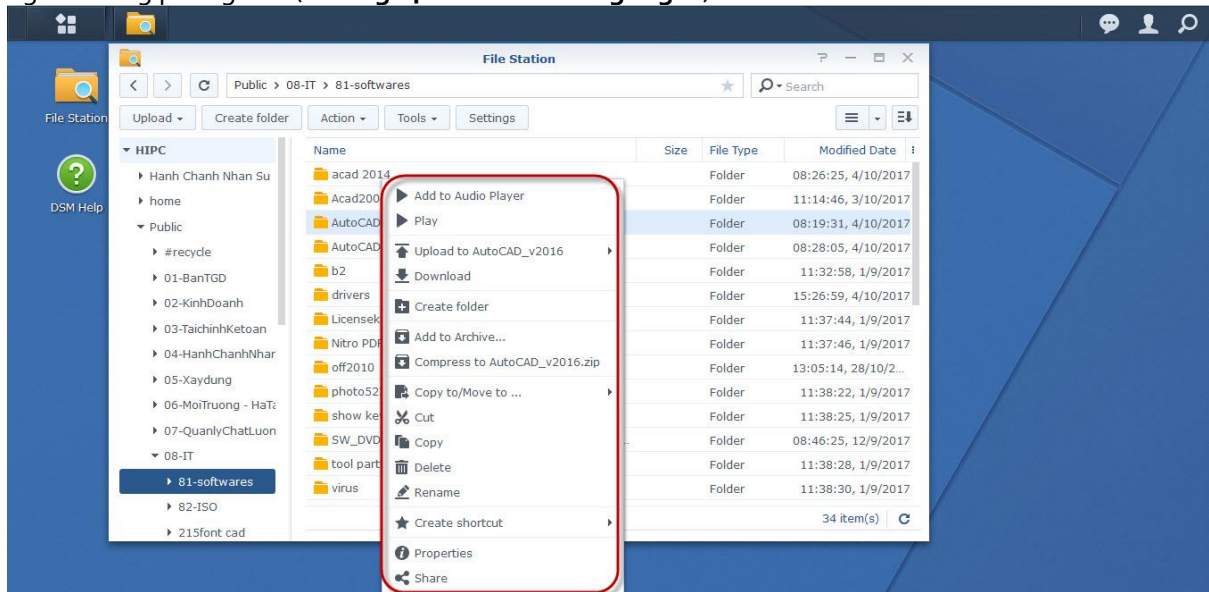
File Station

DSM Help

File Station

Public › 08-IT › 81-softwares

Search

Upload ▾ Create folder Action ▾ Tools ▾ Settings

▾ HIPC
▸ Hanh Chanh Nhan Su
▸ home
▾ Public
▸ #recycle
▸ 01-BanTGD
▸ 02-KinhDoanh
▸ 03-TaichinhKetoan
▸ 04-HanhChanhNhar
▸ 05-Xaydung
▸ 06-MoiTruong - HaT
▸ 07-QuanlyChatLuon
▾ 08-IT
▸ 81-softwares
▸ 82-ISO
▸ 215font cad

| Name | Size | File Type | Modified Date |
|---|---|---|---|
| acad 2014 | | Folder | 08:26:25, 4/10/2017 |
| Acad200 | | Folder | 11:14:46, 3/10/2017 |
| AutoCAD | | Folder | 08:19:31, 4/10/2017 |
| AutoCAD | | Folder | 08:28:05, 4/10/2017 |
| b2 | | Folder | 11:32:58, 1/9/2017 |
| drivers | | Folder | 15:26:59, 4/10/2017 |
| Licensek | | Folder | 11:37:44, 1/9/2017 |
| Nitro PDF | | Folder | 11:37:46, 1/9/2017 |
| off2010 | | Folder | 13:05:14, 28/10/2... |
| photo52 | | Folder | 11:38:22, 1/9/2017 |
| show ke | | Folder | 11:38:25, 1/9/2017 |
| SW_DVD | | Folder | 08:46:25, 12/9/2017 |
| tool part | | Folder | 11:38:28, 1/9/2017 |
| virus | | Folder | 11:38:30, 1/9/2017 |

34 item(s)

Add to Audio Player
Play
Upload to AutoCAD_v2016
Download
Create folder
Add to Archive...
Compress to AutoCAD_v2016.zip
Copy to/Move to ...
Cut
Copy
Delete
Rename
Create shortcut
Properties
Share